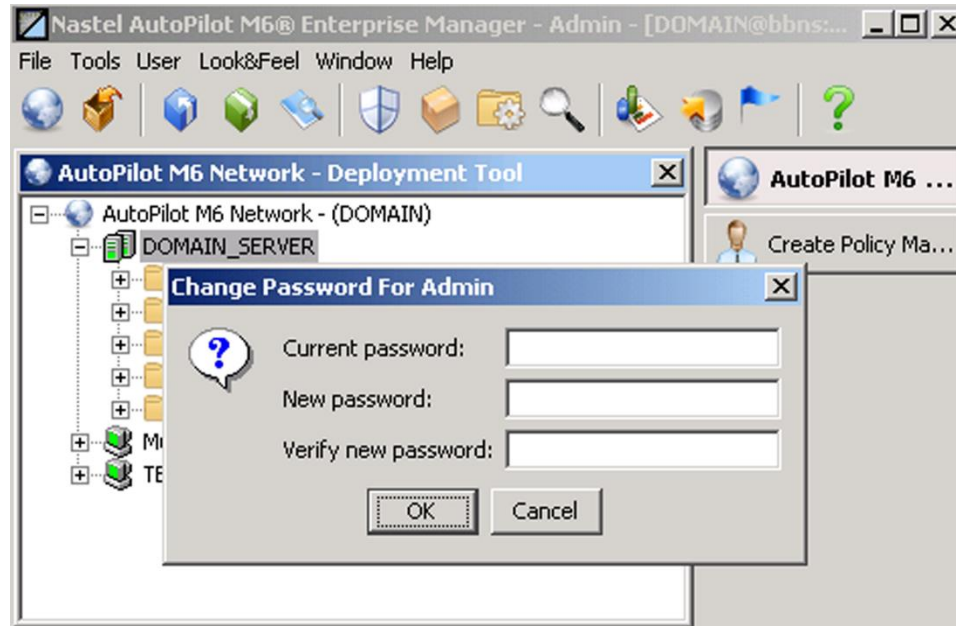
Nastel AutoPilot M6® Enterprise Manager - Admin - [DOMAIN@bbns:...

File Tools User Look&Feel Window Help

AutoPilot M6 Network - Deployment Tool

AutoPilot M6 ...

AutoPilot M6 Network - (DOMAIN)

DOMAIN_SERVER

Create Policy Ma...

M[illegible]

TE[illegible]

Change Password For Admin

Current password:

New password:

Verify new password:

OK

Cancel